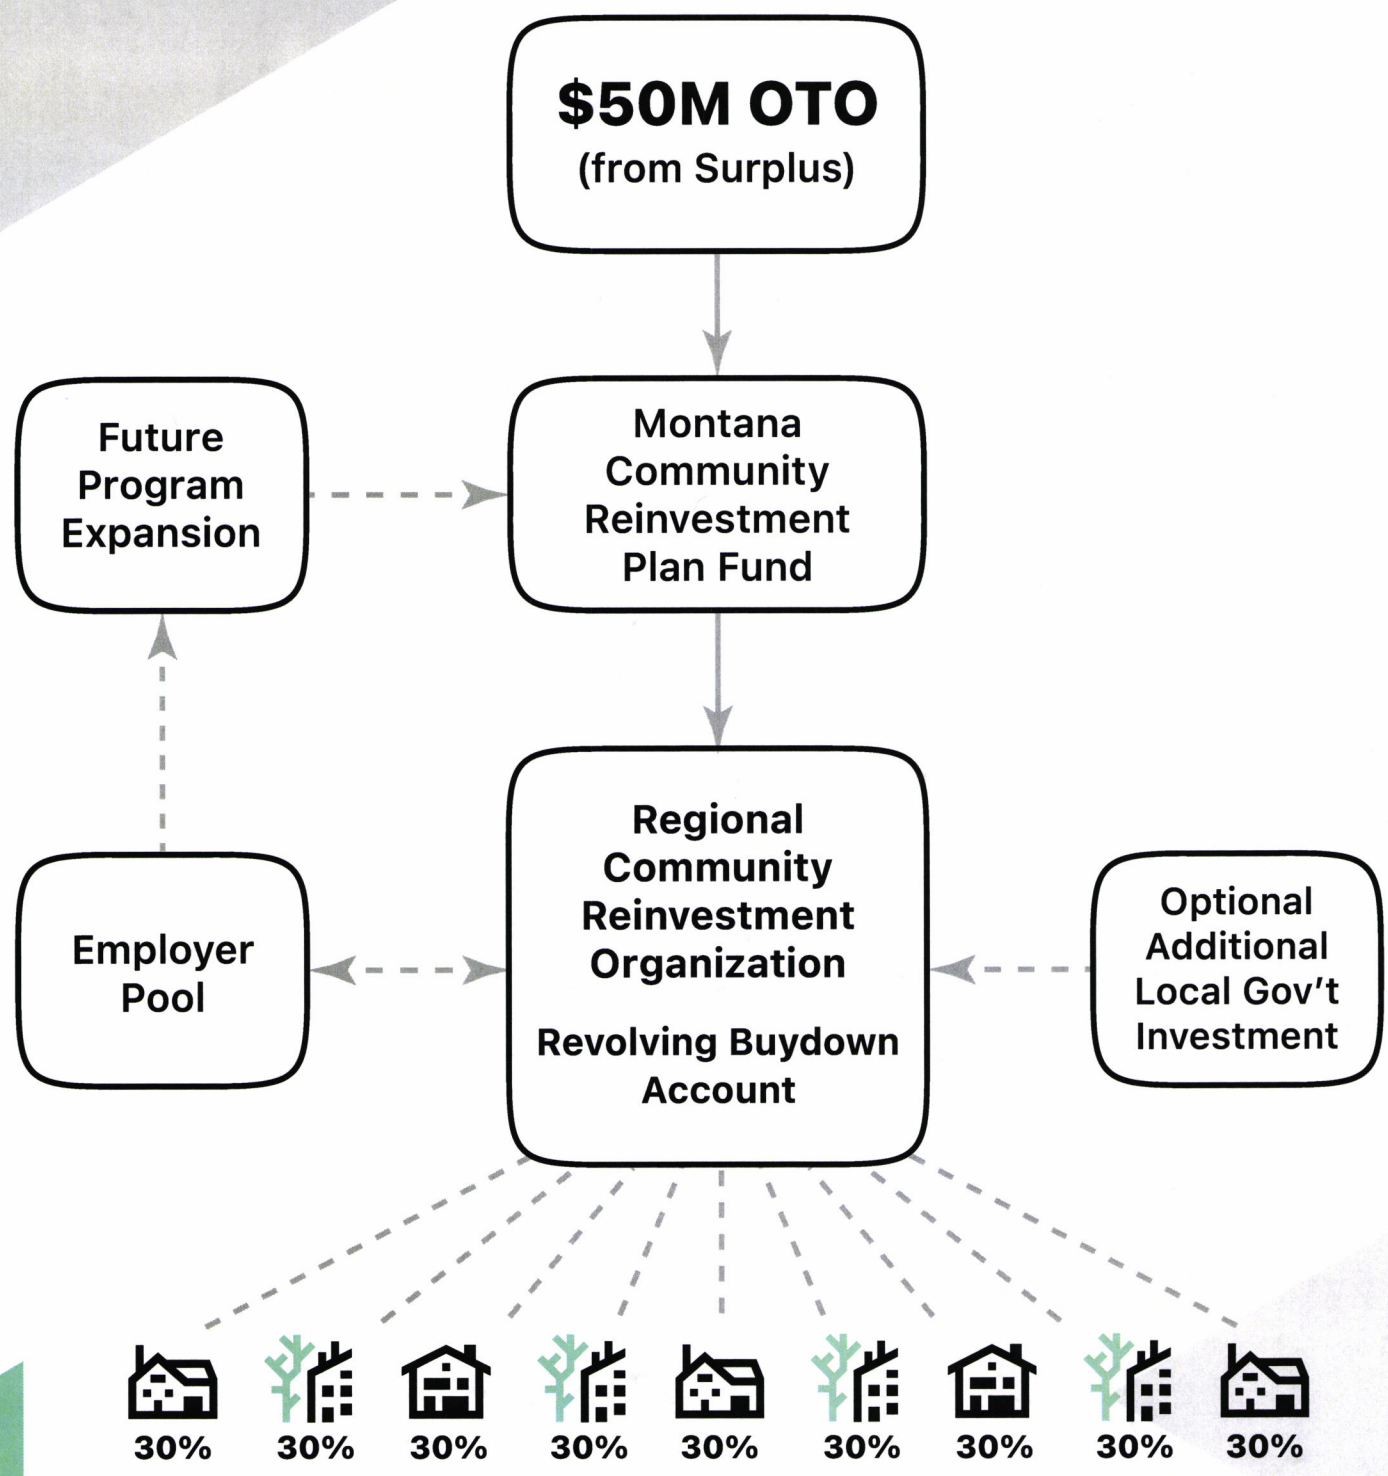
$50M OTO
(from Surplus)

Future Program Expansion

Montana Community Reinvestment Plan Fund

Employer Pool

Regional Community Reinvestment Organization

Revolving Buydown Account

Optional Additional Local Gov't Investment

30% 30% 30% 30% 30% 30% 30% 30% 30%